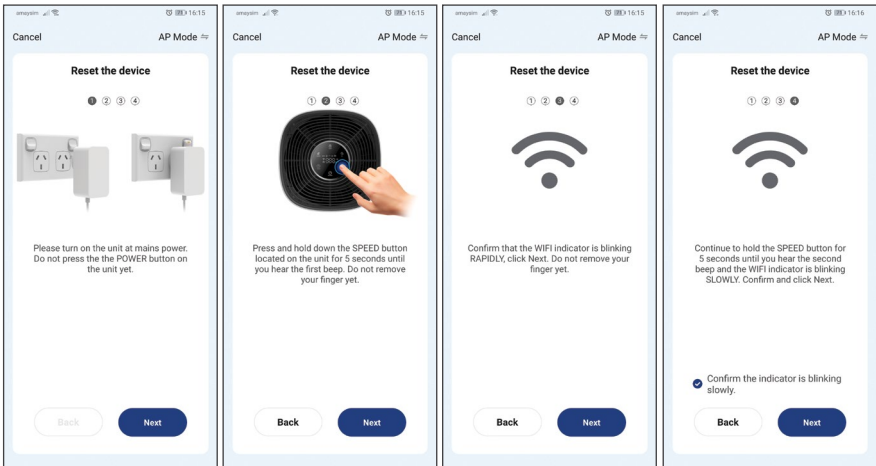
amaysim 16:15

Cancel AP Mode

Reset the device

1 2 3 4

Please turn on the unit at mains power. Do not press the the POWER button on the unit yet.

Back Next

amaysim 16:15

Cancel AP Mode

Reset the device

1 2 3 4

Press and hold down the SPEED button located on the unit for 5 seconds until you hear the first beep. Do not remove your finger yet.

Back Next

amaysim 16:15

Cancel AP Mode

Reset the device

1 2 3 4

Confirm that the WIFI indicator is blinking RAPIDLY, click Next. Do not remove your finger yet.

Back Next

amaysim 16:16

Cancel AP Mode

Reset the device

1 2 3 4

Continue to hold the SPEED button for 5 seconds until you hear the second beep and the WIFI indicator is blinking SLOWLY. Confirm and click Next.

Confirm the indicator is blinking slowly.

Back Next